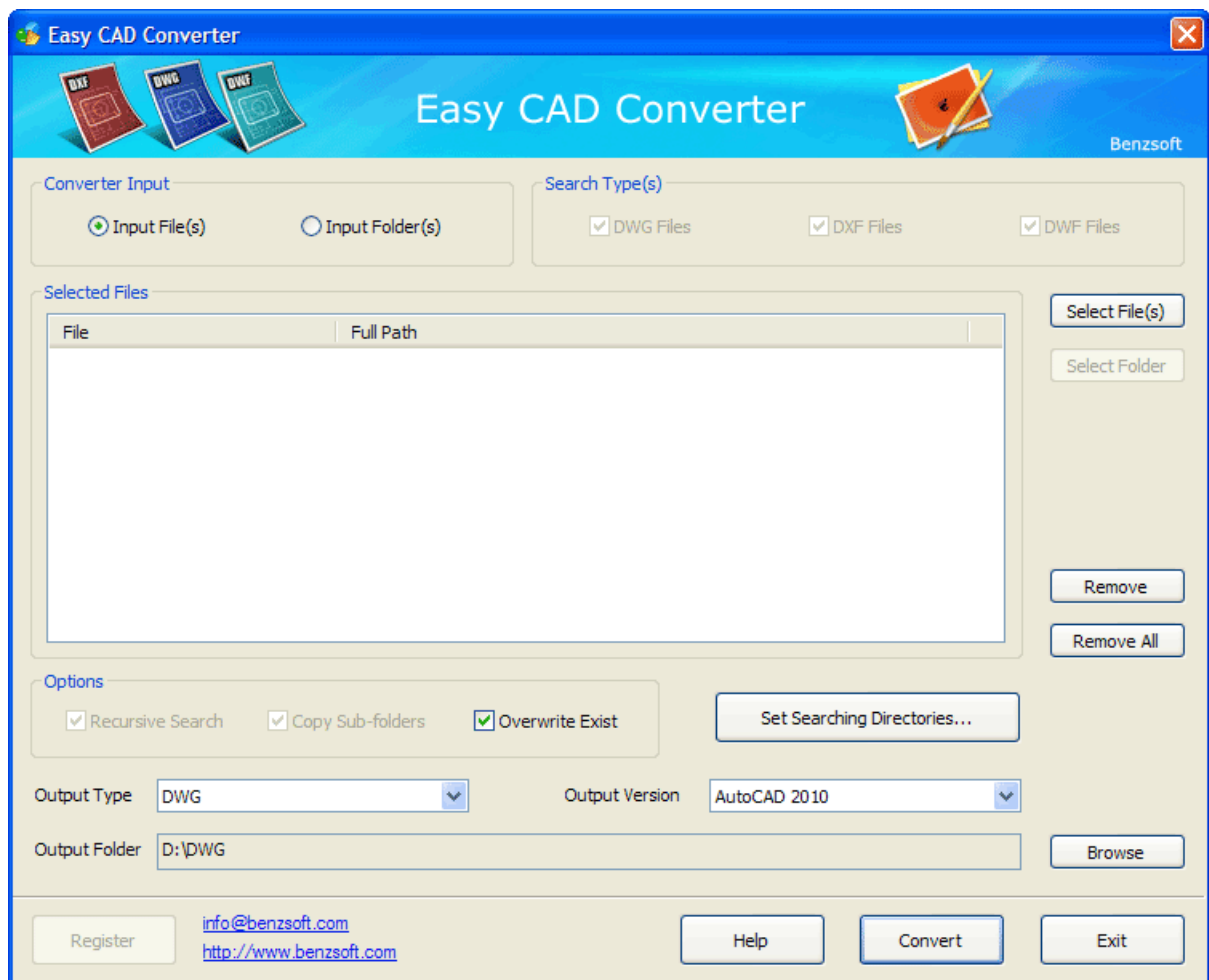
Easy CAD Converter

DXF DWG DWF

Easy CAD Converter

Benzsoft

Converter Input
Input File(s)
Input Folder(s)

Search Type(s)
DWG Files
DXF Files
DWF Files

Selected Files

| File | Full Path |
|---|---|

Select File(s)
Select Folder
Remove
Remove All

Options
Recursive Search
Copy Sub-folders
Overwrite Exist

Set Searching Directories...

Output Type DWG
Output Version AutoCAD 2010
Output Folder D:\DWG
Browse

Register
info@benzsoft.com
http://www.benzsoft.com
Help
Convert
Exit